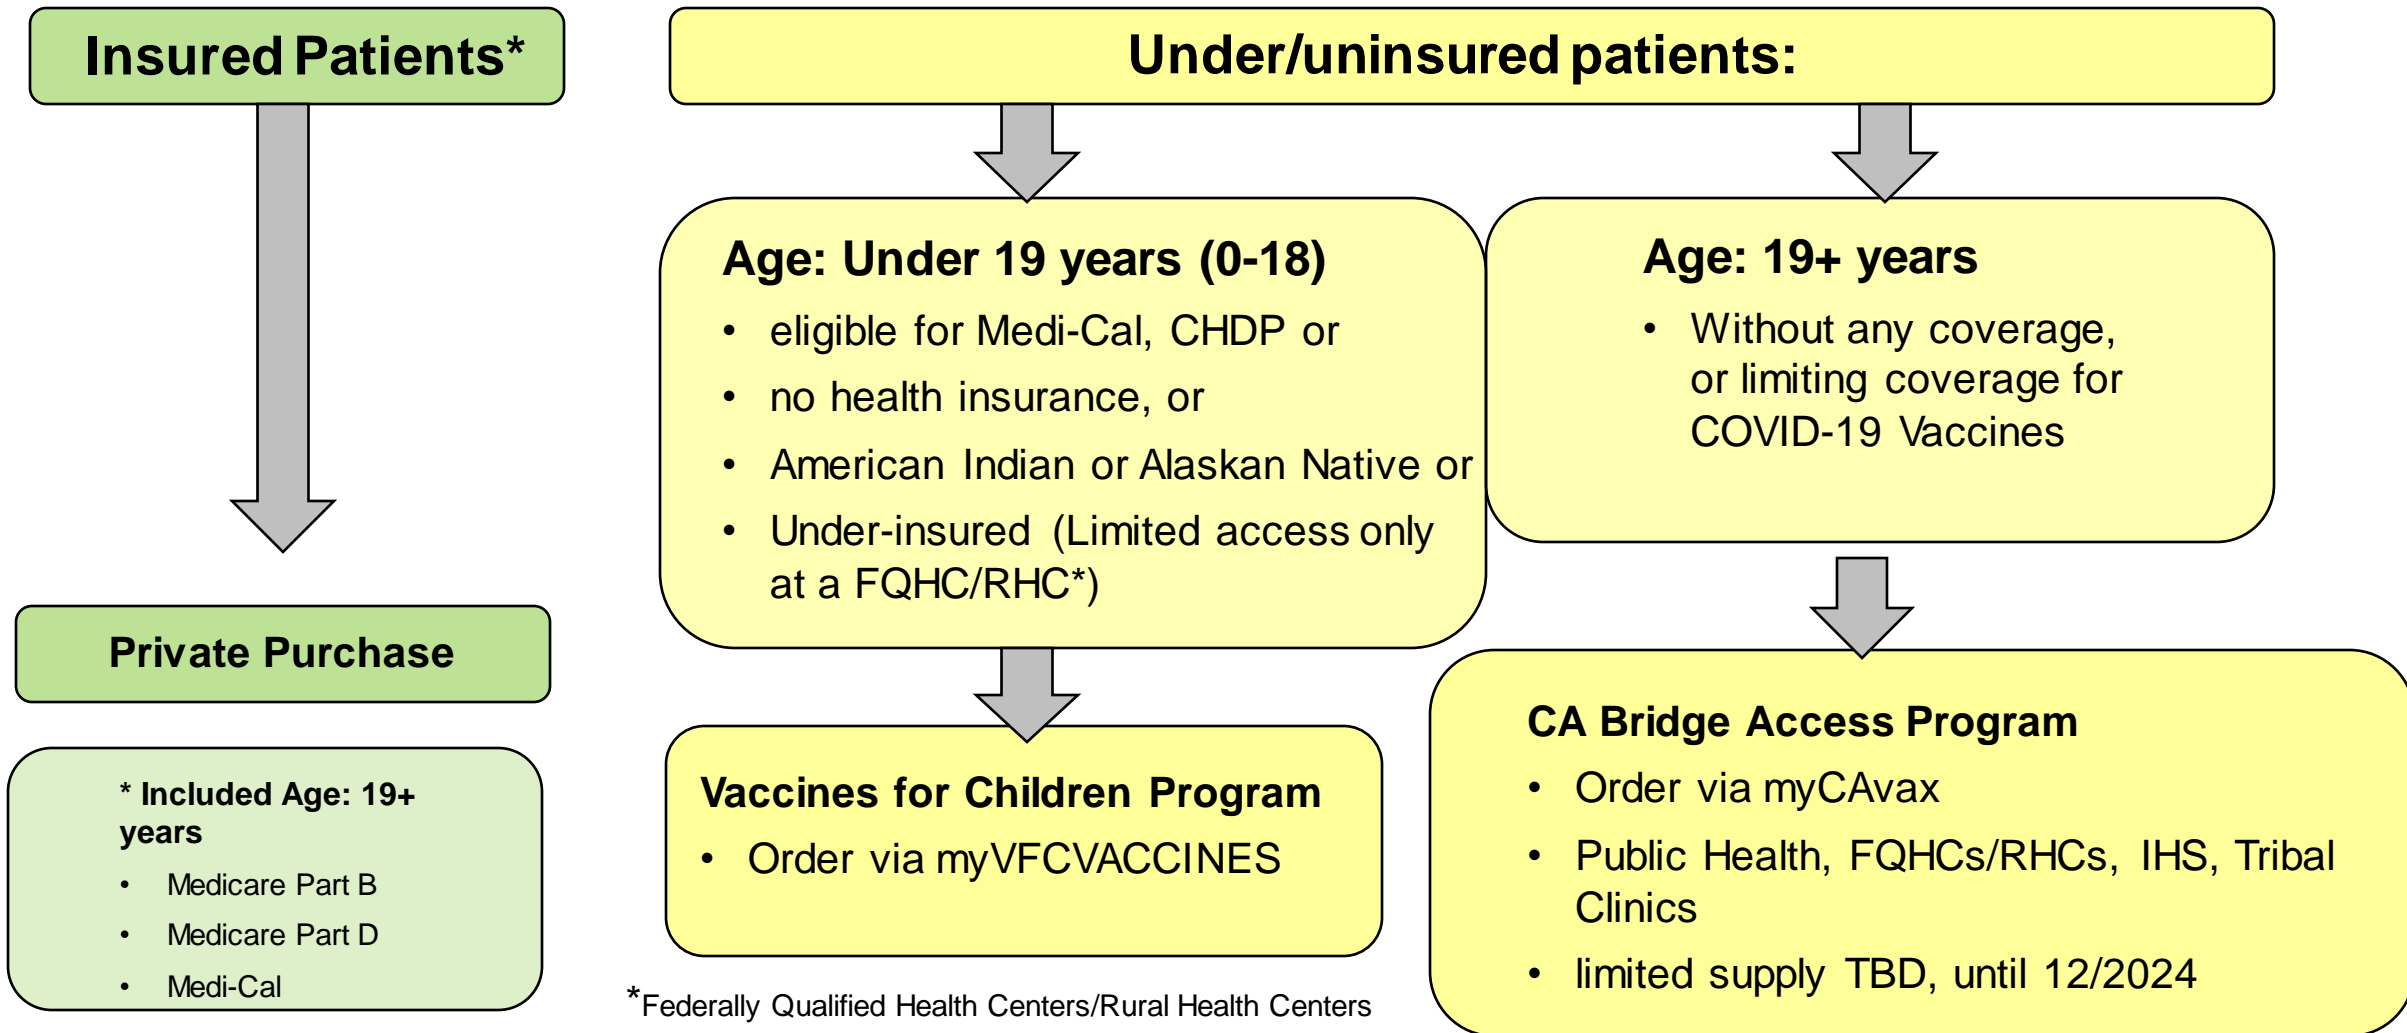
Insured Patients*

Private Purchase

* Included Age: 19+ years

- Medicare Part B
- Medicare Part D
- Medi-Cal

Under/uninsured patients:

Age: Under 19 years (0-18)

- eligible for Medi-Cal, CHDP or
- no health insurance, or
- American Indian or Alaskan Native or
- Under-insured (Limited access only at a FQHC/RHC*)

Vaccines for Children Program

- Order via myVFCVACCINES

*Federally Qualified Health Centers/Rural Health Centers

Age: 19+ years

- Without any coverage, or limiting coverage for COVID-19 Vaccines

CA Bridge Access Program

- Order via myCAvax
- Public Health, FQHCs/RHCs, IHS, Tribal Clinics
- limited supply TBD, until 12/2024